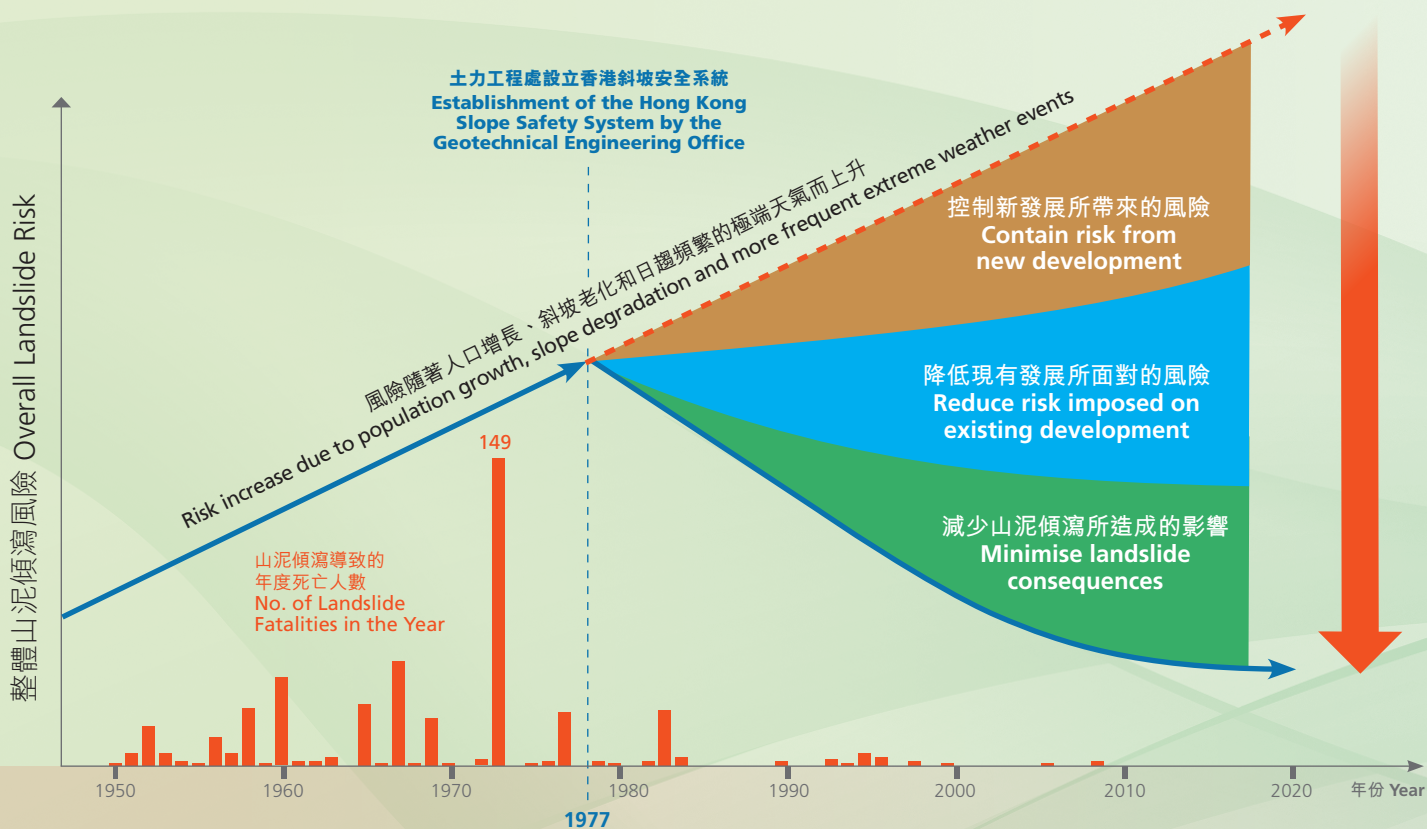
整體山泥傾瀉風險 Overall Landslide Risk

土力工程處設立香港斜坡安全系統
Establishment of the Hong Kong Slope Safety System by the Geotechnical Engineering Office

風險隨著人口增長、斜坡老化和日趨頻繁的極端天氣而上升
Risk increase due to population growth, slope degradation and more frequent extreme weather events

控制新發展所帶來的風險
Contain risk from new development

降低現有發展所面對的風險
Reduce risk imposed on existing development

減少山泥傾瀉所造成的影響
Minimise landslide consequences

149

山泥傾瀉導致的年度死亡人數
No. of Landslide Fatalities in the Year

1950 1960 1970 1980 1990 2000 2010 2020 年份 Year

1977